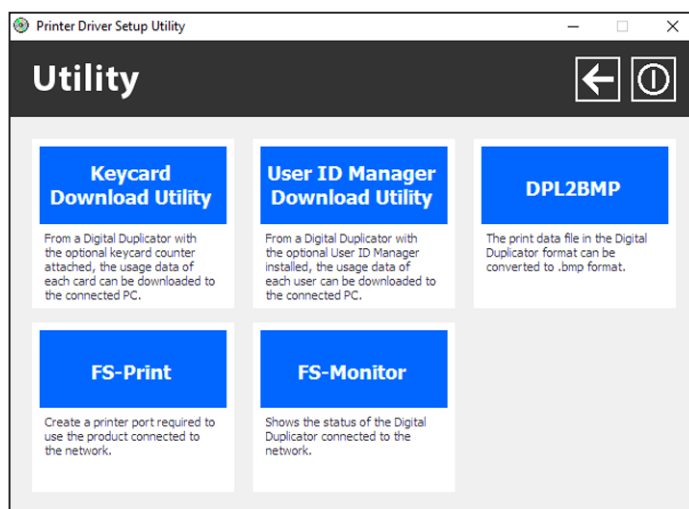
Printer Driver Setup Utility

Utility

Keycard Download Utility

From a Digital Duplicator with the optional keycard counter attached, the usage data of each card can be downloaded to the connected PC.

User ID Manager Download Utility

From a Digital Duplicator with the optional User ID Manager installed, the usage data of each user can be downloaded to the connected PC.

DPL2BMP

The print data file in the Digital Duplicator format can be converted to .bmp format.

FS-Print

Create a printer port required to use the product connected to the network.

FS-Monitor

Shows the status of the Digital Duplicator connected to the network.